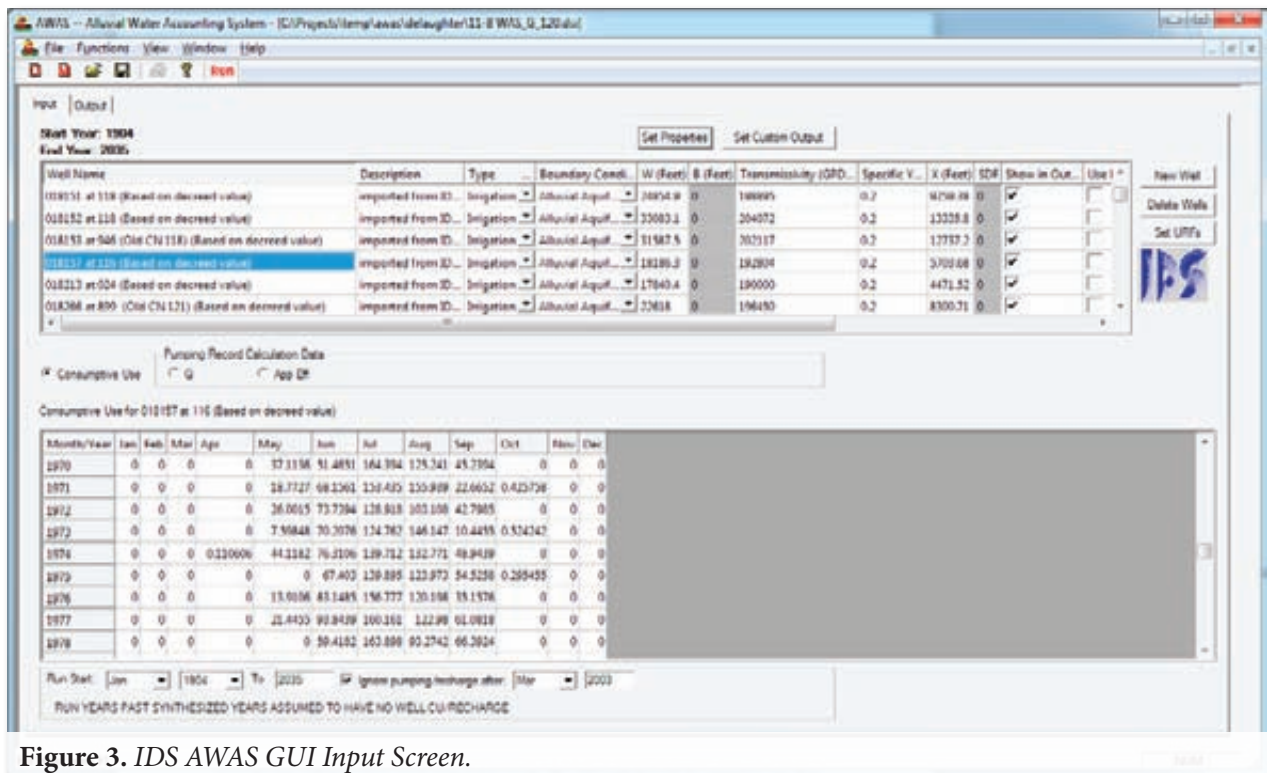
AWAS -- Alluvial Water Accounting System - [C:\Projects\temp\awas\delaughter\11-8 WAS_G_120.alx]

File Functions View Window Help

Run

Input Output

Start Year: 1904
End Year: 2035

Set Properties Set Custom Output

| Well Name | Description | Type | Boundary Condi... | W (Feet) | B (Feet) | Transmissivity (GPD... | Specific V... | X (Feet) | SDF | Show in Out... | Use I |
|---|---|---|---|---|---|---|---|---|---|---|---|
| 018151 at 118 (Based on decreed value) | imported from ID... | Irrigation | Alluvial Aquif... | 20854.9 | 0 | 198995 | 0.2 | 9258.39 | 0 | ✓ | |
| 018152 at 118 (Based on decreed value) | imported from ID... | Irrigation | Alluvial Aquif... | 23083.1 | 0 | 204072 | 0.2 | 13328.8 | 0 | ✓ | |
| 018153 at 946 (Old CN 118) (Based on decreed value) | imported from ID... | Irrigation | Alluvial Aquif... | 31587.5 | 0 | 202317 | 0.2 | 12737.2 | 0 | ✓ | |
| 018157 at 116 (Based on decreed value) | imported from ID... | Irrigation | Alluvial Aquif... | 18189.3 | 0 | 192804 | 0.2 | 3703.68 | 0 | ✓ | |
| 018213 at 024 (Based on decreed value) | imported from ID... | Irrigation | Alluvial Aquif... | 17840.4 | 0 | 190000 | 0.2 | 4471.52 | 0 | ✓ | |
| 018266 at 899 (Old CN 121) (Based on decreed value) | imported from ID... | Irrigation | Alluvial Aquif... | 22618 | 0 | 196450 | 0.2 | 8300.71 | 0 | ✓ | |

New Well
Delete Wells
Set URFs

IDS

Pumping Record Calculation Data
Consumptive Use  Q  App Eff

Consumptive Use for 018157 at 116 (Based on decreed value)

| Month/Year | Jan | Feb | Mar | Apr | May | Jun | Jul | Aug | Sep | Oct | Nov | Dec |
|---|---|---|---|---|---|---|---|---|---|---|---|---|
| 1970 | 0 | 0 | 0 | 0 | 37.1158 | 91.4851 | 164.394 | 125.241 | 45.2394 | 0 | 0 | 0 |
| 1971 | 0 | 0 | 0 | 0 | 18.7727 | 68.1361 | 110.435 | 110.909 | 22.0652 | 0.423726 | 0 | 0 |
| 1972 | 0 | 0 | 0 | 0 | 26.0015 | 73.7394 | 128.918 | 103.108 | 42.7865 | 0 | 0 | 0 |
| 1973 | 0 | 0 | 0 | 0 | 7.50848 | 70.2076 | 124.782 | 146.147 | 10.4455 | 0.524247 | 0 | 0 |
| 1974 | 0 | 0 | 0 | 0.220606 | 44.1182 | 76.2106 | 139.712 | 132.771 | 48.8439 | 0 | 0 | 0 |
| 1975 | 0 | 0 | 0 | 0 | 0 | 67.403 | 129.895 | 122.973 | 54.5258 | 0.269455 | 0 | 0 |
| 1976 | 0 | 0 | 0 | 0 | 15.9006 | 83.1485 | 156.777 | 120.198 | 35.1576 | 0 | 0 | 0 |
| 1977 | 0 | 0 | 0 | 0 | 21.4455 | 93.8439 | 100.161 | 122.99 | 61.0818 | 0 | 0 | 0 |
| 1978 | 0 | 0 | 0 | 0 | 0 | 59.4182 | 163.898 | 93.2742 | 66.3824 | 0 | 0 | 0 |

Run Start: Jan 1904 To: 2035  Ignore pumping/recharge after: Mar 2003
RUN YEARS PAST SYNTHESIZED YEARS ASSUMED TO HAVE NO WELL CU/RECHARGE

Figure 3. IDS AWAS GUI Input Screen.